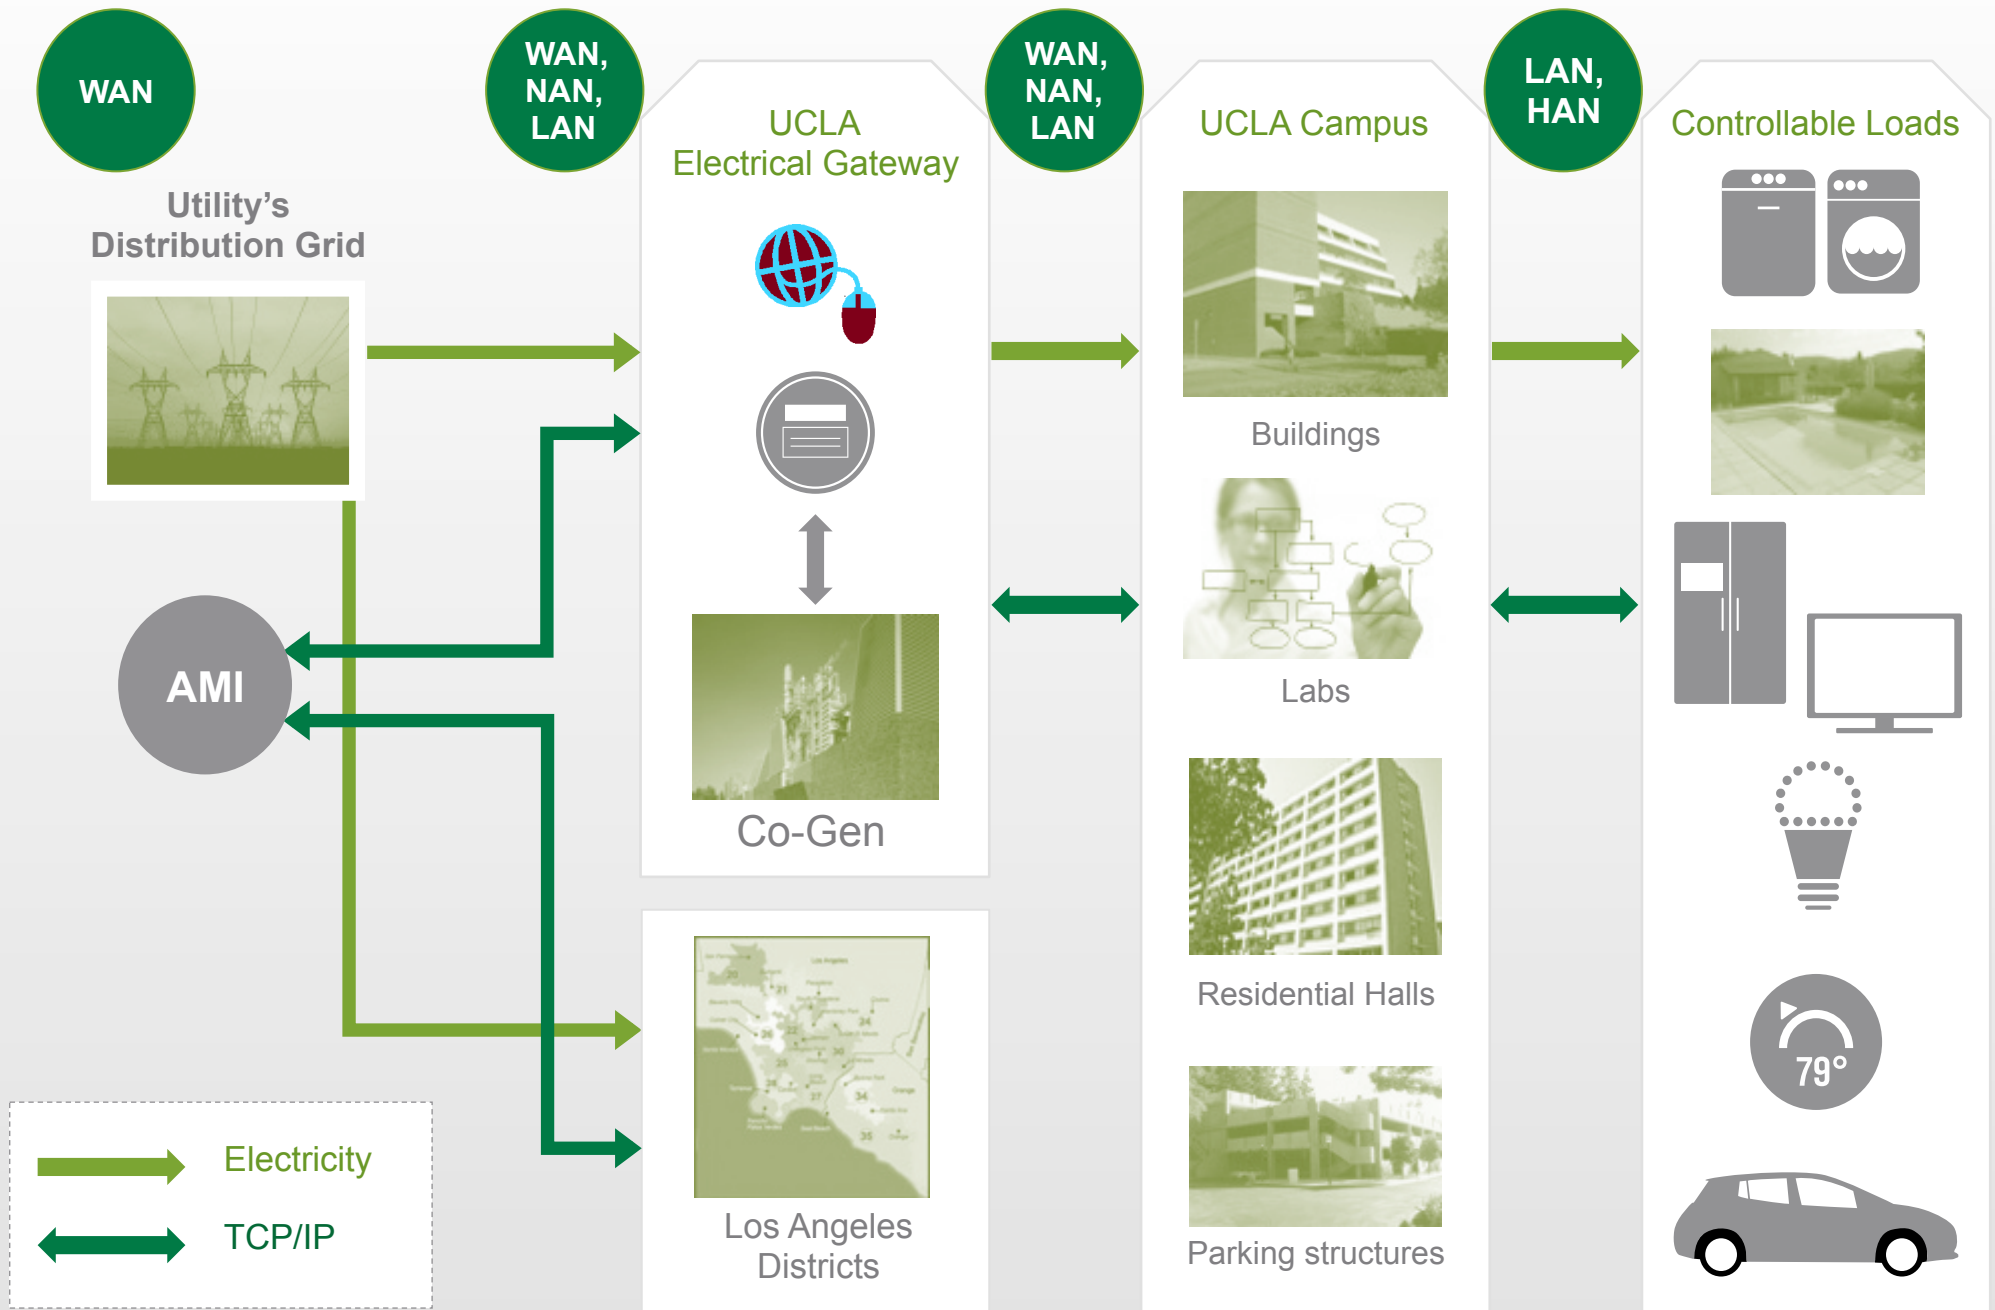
WAN

Utility's Distribution Grid

WAN, NAN, LAN

UCLA Electrical Gateway

WAN, NAN, LAN

UCLA Campus

LAN, HAN

Controllable Loads

AMI

Co-Gen

Buildings

Labs

Residential Halls

Parking structures

79°

Los Angeles Districts

Electricity

TCP/IP